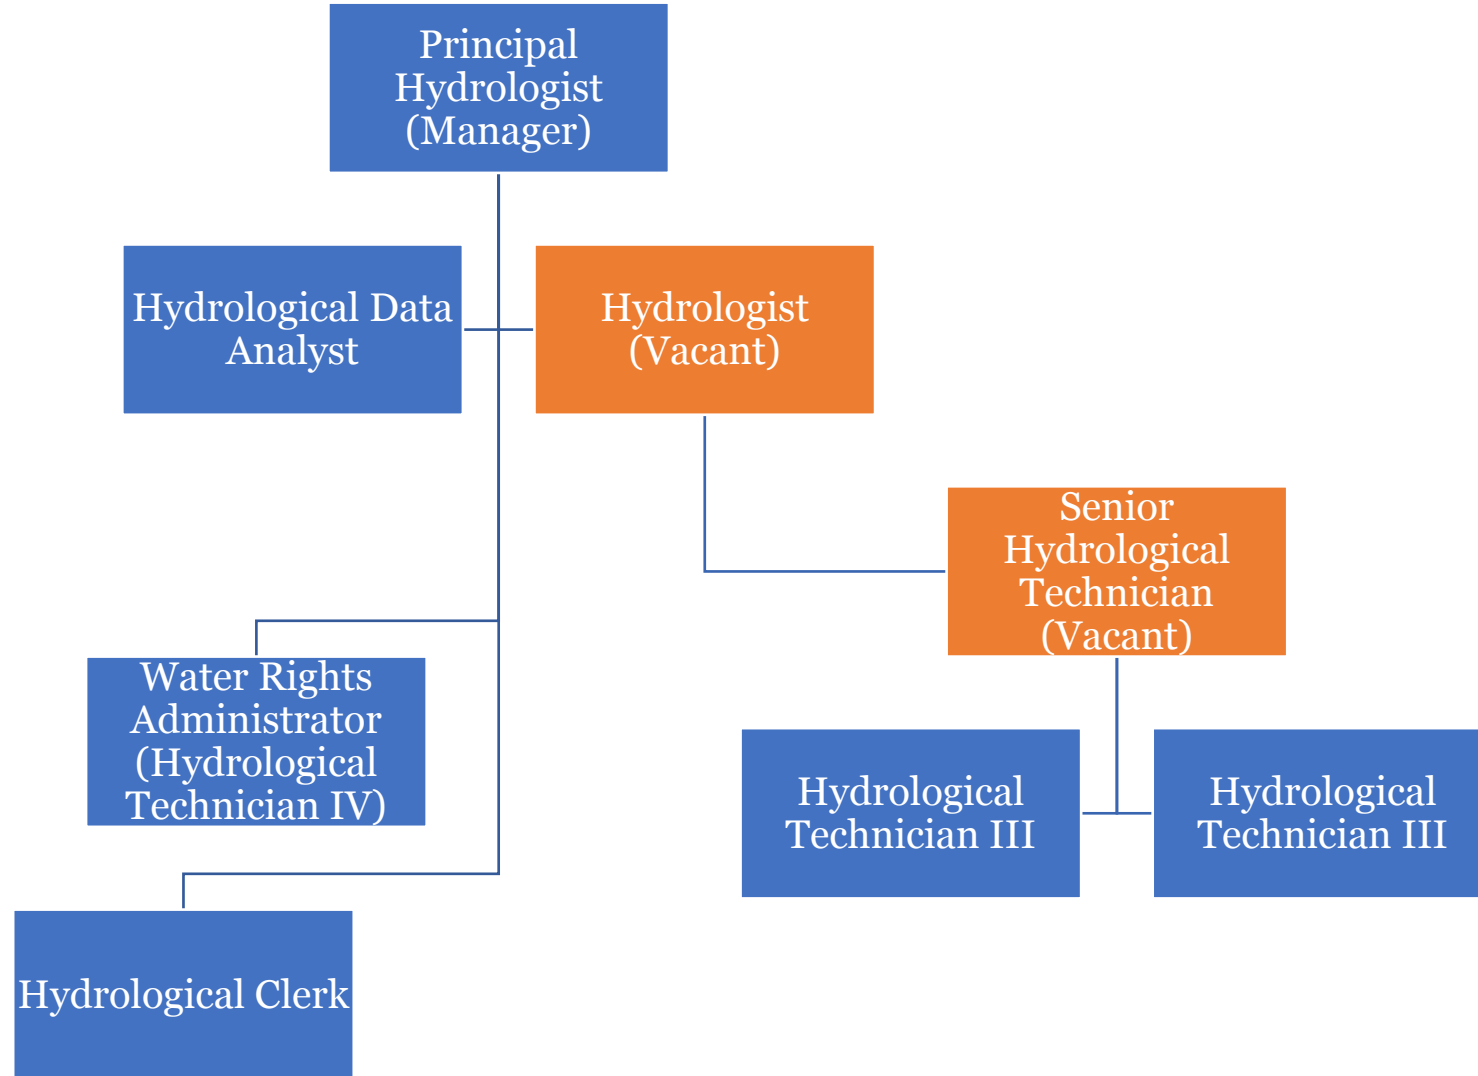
Principal Hydrologist (Manager)

Hydrological Data Analyst

Hydrologist (Vacant)

Senior Hydrological Technician (Vacant)

Water Rights Administrator (Hydrological Technician IV)

Hydrological Technician III

Hydrological Technician III

Hydrological Clerk